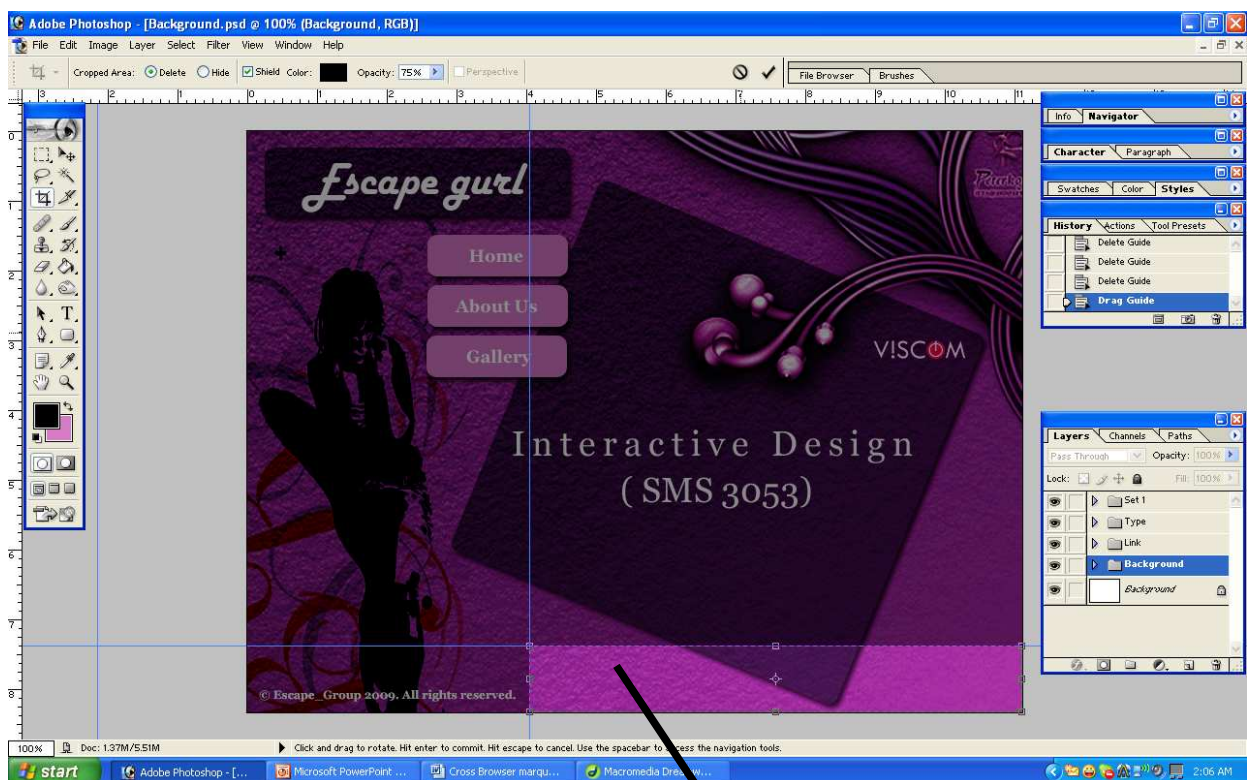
Adobe Photoshop - [Background.psd @ 100% (Background, RGB)]

File Edit Image Layer Select Filter View Window Help

Cropped Area: Delete Hide Shield Color: Opacity: 75% Perspective

File Browser Brushes

Escape gurl

Home
About Us
Gallery

V!SCOM

Interactive Design
( SMS 3053)

© Escape_Group 2009. All rights reserved.

Info Navigator

Character Paragraph

Swatches Color Styles

History Actions Tool Presets
Delete Guide
Delete Guide
Delete Guide
Drag Guide

Layers Channels Paths
Pass Through Opacity: 100%
Lock: Fill: 100%
Set 1
Type
Link
Background
Background

100% Doc: 1.37M/5.51M

Click and drag to rotate. Hit enter to commit. Hit escape to cancel. Use the spacebar to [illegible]ess the navigation tools.

start Adobe Photoshop - [... Microsoft PowerPoint ... Cross Browser marqu... Macromedia Dre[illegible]

2:06 AM